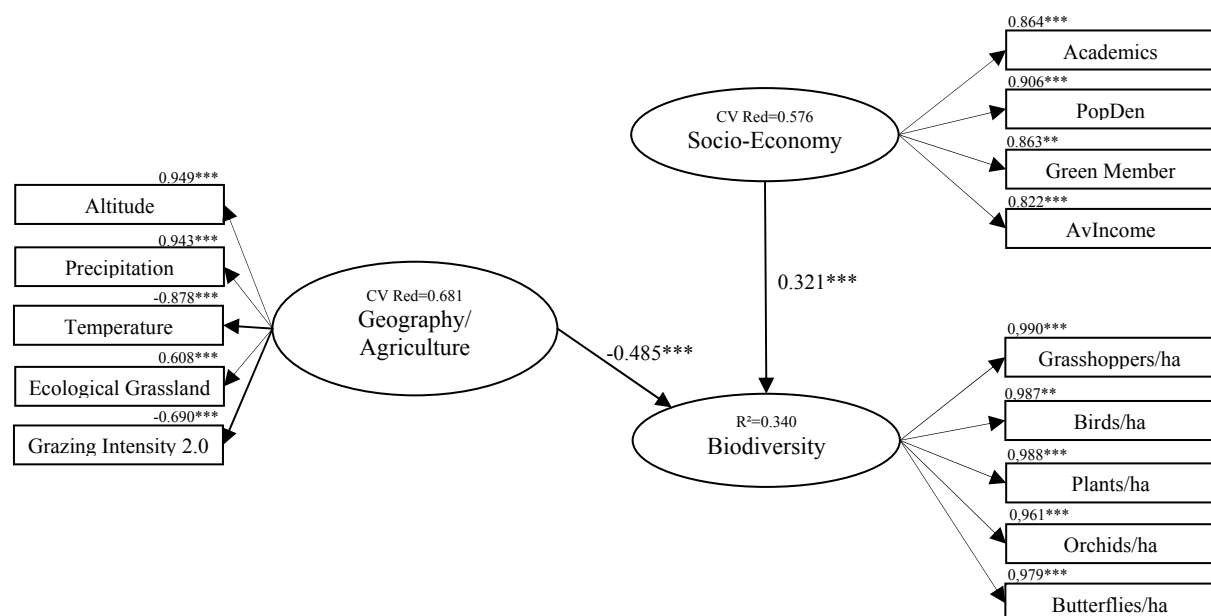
0.864***
Academics
0.906***
PopDen
0.863**
Green Member
0.822***
AvIncome

CV Red=0.576
Socio-Economy

0.949***
Altitude
0.943***
Precipitation
-0.878***
Temperature
0.608***
Ecological Grassland
-0.690***
Grazing Intensity 2.0

CV Red=0.681
Geography/
Agriculture

0.321***

-0.485***

R²=0.340
Biodiversity

0,990***
Grasshoppers/ha
0,987**
Birds/ha
0,988***
Plants/ha
0,961***
Orchids/ha
0,979***
Butterflies/ha